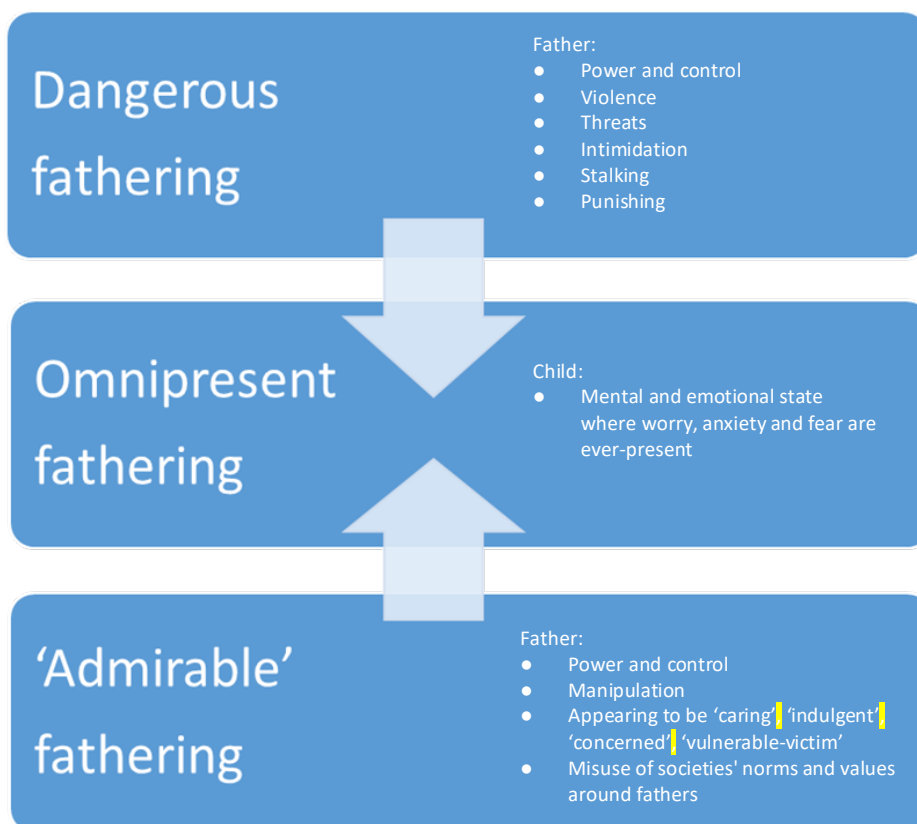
Dangerous fathering

Father:
- Power and control
- Violence
- Threats
- Intimidation
- Stalking
- Punishing

Omnipresent fathering

Child:
- Mental and emotional state where worry, anxiety and fear are ever-present

'Admirable' fathering

Father:
- Power and control
- Manipulation
- Appearing to be 'caring', 'indulgent', 'concerned', 'vulnerable-victim'
- Misuse of societies' norms and values around fathers